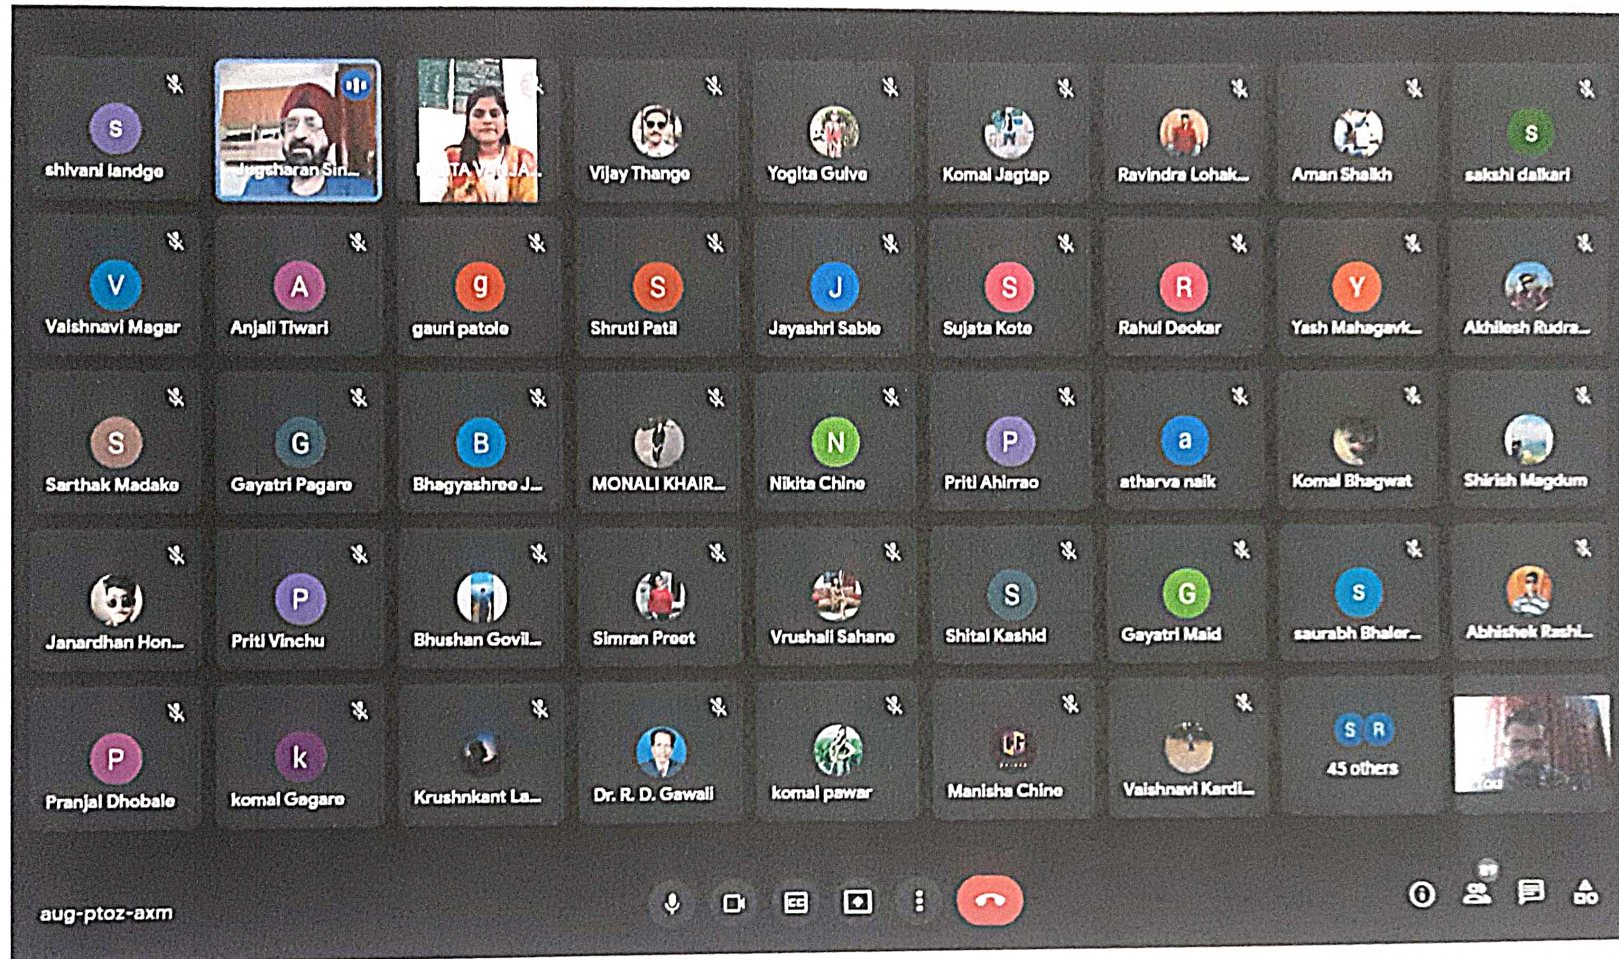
S
shivani landge

Jugcharan Sin...

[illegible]TA VAIJA...

Vijay Thange

Yogita Gulve

Komal Jagtap

Ravindra Lohak...

Aman Shaikh

S
sakshi dalkari

V
Vaishnavi Magar

A
Anjali Tiwari

g
gauri patole

S
Shruti Patil

J
Jayashri Sable

S
Sujata Kote

R
Rahul Deokar

Y
Yash Mahagavk...

Akhilesh Rudra...

S
Sarthak Madake

G
Gayatri Pagare

B
Bhagyashree J...

MONALI KHAIR...

N
Nikita Chine

P
Priti Ahirrao

a
atharva naik

Komal Bhagwat

Shirish Magdum

Janardhan Hon...

P
Priti Vinchu

Bhushan Govil...

Simran Preet

Vrushali Sahane

S
Shital Kashid

G
Gayatri Maid

S
saurabh Bhaler...

Abhishek Rashi...

P
Pranjal Dhobale

k
komal Gagare

Krushnkant La...

Dr. R. D. Gawali

komal pawar

Manisha Chine

Vaishnavi Kardi...

S R
45 others

You

aug-ptoz-axm